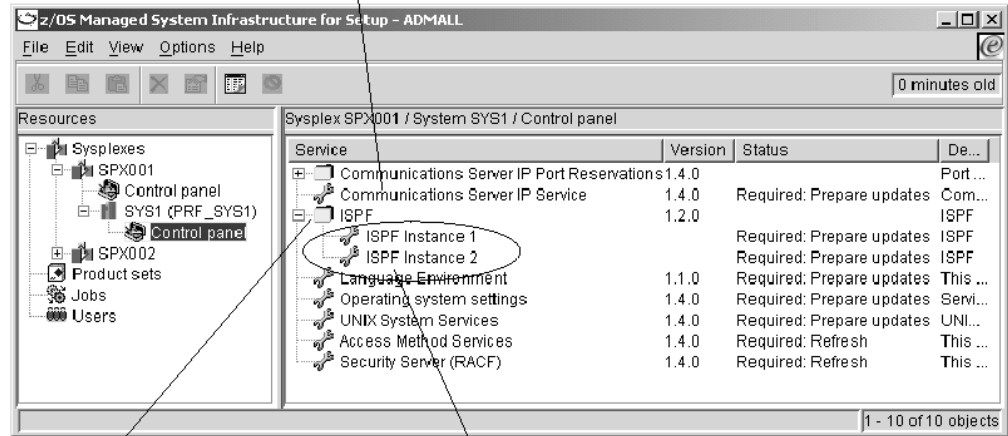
z/OS Managed System Infrastructure for Setup - ADMALL

File Edit View Options Help

0 minutes old

Resources

Sysplexes
SPX001
Control panel
SYS1 (PRF_SYS1)
Control panel
SPX002
Product sets
Jobs
Users

Sysplex SPX001 / System SYS1 / Control panel

| Service | Version | Status | De... |
|---|---|---|---|
| Communications Server IP Port Reservations | 1.4.0 | | Port ... |
| Communications Server IP Service | 1.4.0 | Required: Prepare updates | Com... |
| ISPF | 1.2.0 | | ISPF |
| ISPF Instance 1 | | Required: Prepare updates | ISPF |
| ISPF Instance 2 | | Required: Prepare updates | ISPF |
| Language Environment | 1.1.0 | Required: Prepare updates | This ... |
| Operating system settings | 1.4.0 | Required: Prepare updates | Servi... |
| UNIX System Services | 1.4.0 | Required: Prepare updates | UNI... |
| Access Method Services | 1.4.0 | Required: Refresh | This ... |
| Security Server (RACF) | 1.4.0 | Required: Refresh | This ... |

1 - 10 of 10 objects